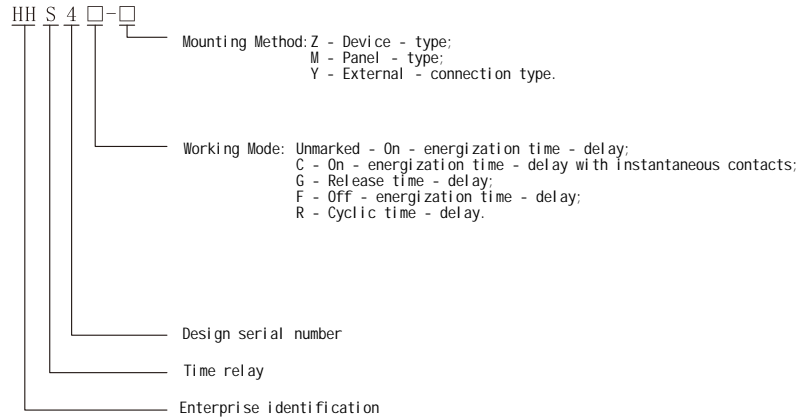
HH S 4 □-□

Mounting Method: Z - Device - type;
M - Panel - type;
Y - External - connection type.

Working Mode: Unmarked - On - energization time - delay;
C - On - energization time - delay with instantaneous contacts;
G - Release time - delay;
F - Off - energization time - delay;
R - Cyclic time - delay.

Design serial number

Time relay

Enterprise identification